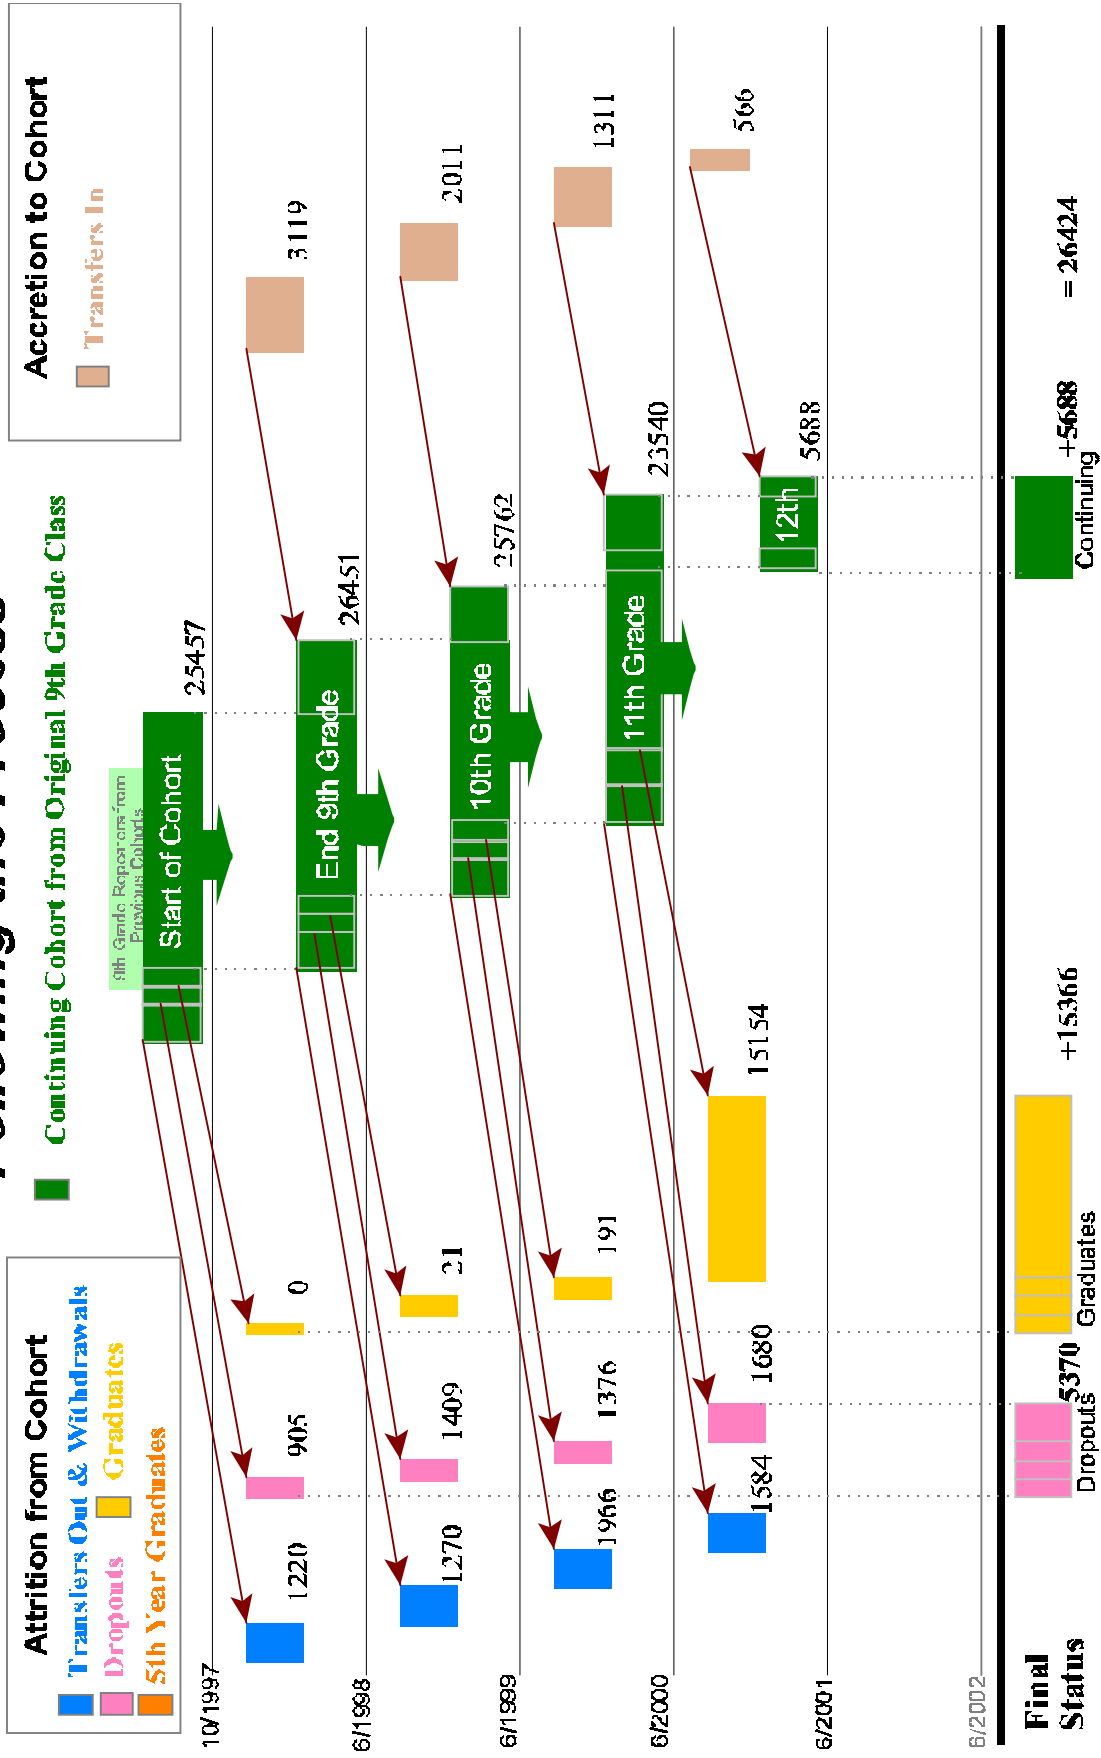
Attrition from Cohort
Transfers Out & Withdrawals
Dropouts
Graduates
5th Year Graduates

Continuing Cohort from Original 9th Grade Class

Accretion to Cohort
Transfers In

10/1997
6/1998
6/1999
6/2000
6/2001
6/2002

9th Grade Repeaters from Previous Cohorts
Start of Cohort
25457
End 9th Grade
26451
10th Grade
25762
11th Grade
23540
12th
5688

3119
2011
1311
566

1220
905
0
1270
1409
21
1966
1376
191
1584
1680
15154

Final Status
Dropouts
5370
Graduates
+15366
Continuing
+5688
= 26424